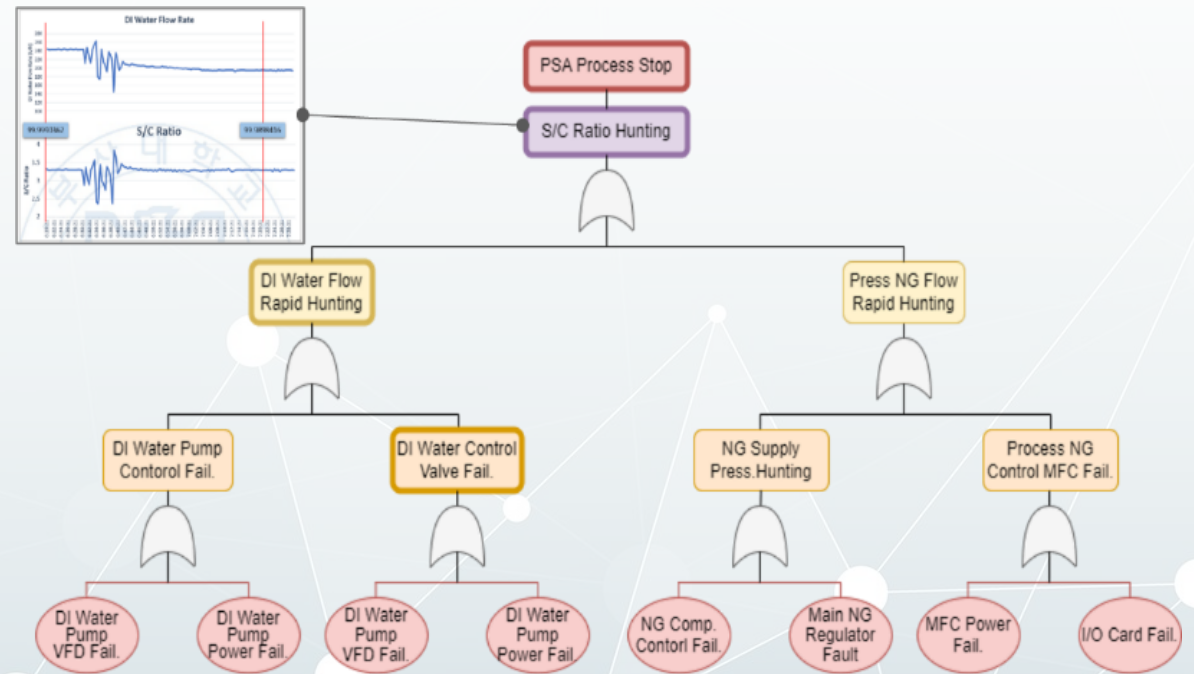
DI Water Flow Rate

S/C Ratio

PSA Process Stop

S/C Ratio Hunting

DI Water Flow Rapid Hunting

Press NG Flow Rapid Hunting

DI Water Pump Contorol Fail.

DI Water Control Valve Fail.

NG Supply Press.Hunting

Process NG Control MFC Fail.

DI Water Pump VFD Fail.

DI Water Pump Power Fail.

DI Water Pump VFD Fail.

DI Water Pump Power Fail.

NG Comp. Contorl Fail.

Main NG Regulator Fault

MFC Power Fail.

I/O Card Fail.